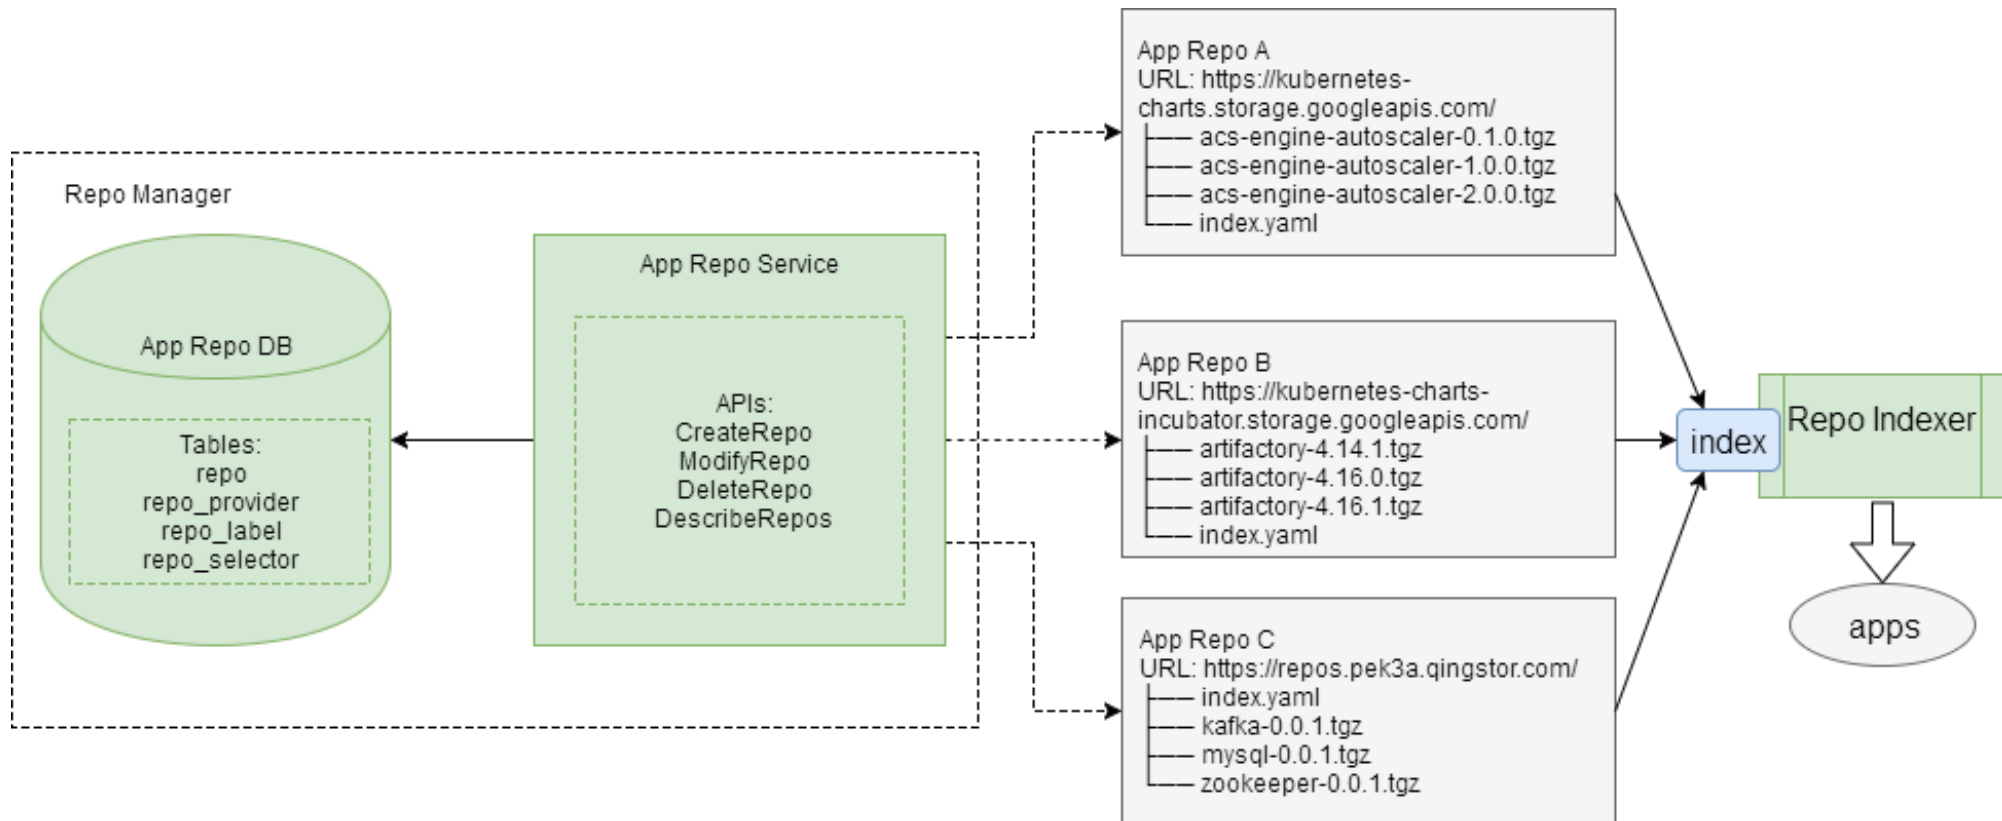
Repo Manager

App Repo DB

Tables:
repo
repo_provider
repo_label
repo_selector

App Repo Service

APIs:
CreateRepo
ModifyRepo
DeleteRepo
DescribeRepos

App Repo A
URL: https://kubernetes-charts.storage.googleapis.com/
├── acs-engine-autoscaler-0.1.0.tgz
├── acs-engine-autoscaler-1.0.0.tgz
├── acs-engine-autoscaler-2.0.0.tgz
└── index.yaml

App Repo B
URL: https://kubernetes-charts-incubator.storage.googleapis.com/
├── artifactory-4.14.1.tgz
├── artifactory-4.16.0.tgz
├── artifactory-4.16.1.tgz
└── index.yaml

App Repo C
URL: https://repos.pek3a.qingstor.com/
├── index.yaml
├── kafka-0.0.1.tgz
├── mysql-0.0.1.tgz
└── zookeeper-0.0.1.tgz

index

Repo Indexer

apps